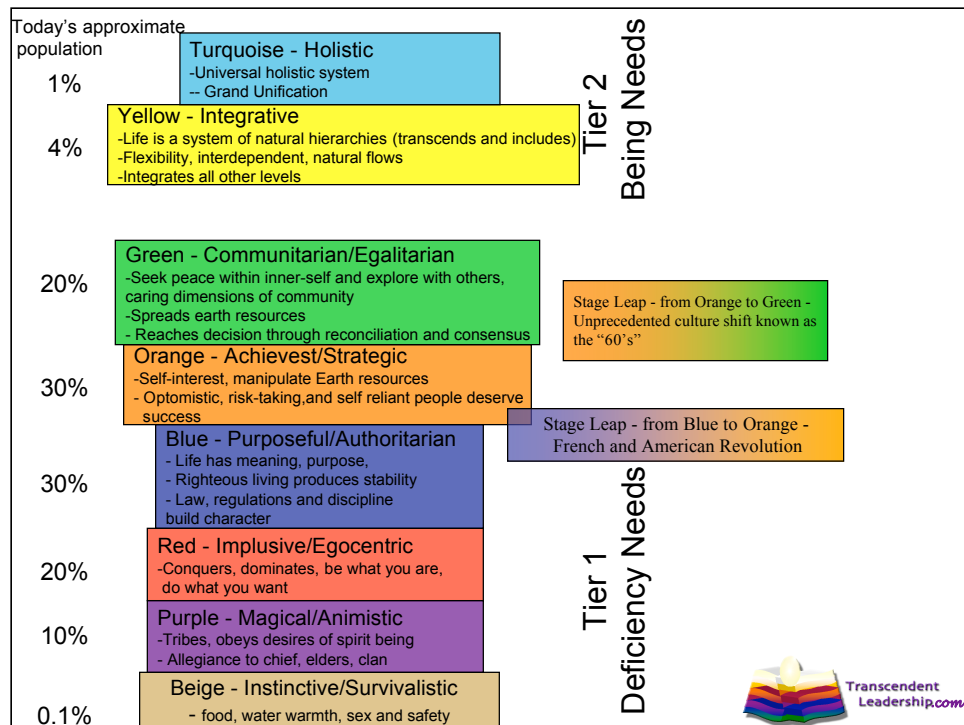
Today's approximate population

1%

Turquoise - Holistic
-Universal holistic system
-- Grand Unification

4%

Yellow - Integrative
-Life is a system of natural hierarchies (transcends and includes)
-Flexibility, interdependent, natural flows
-Integrates all other levels

Tier 2
Being Needs

20%

Green - Communitarian/Egalitarian
-Seek peace within inner-self and explore with others, caring dimensions of community
-Spreads earth resources
- Reaches decision through reconciliation and consensus

Stage Leap - from Orange to Green - Unprecedented culture shift known as the "60's"

30%

Orange - Achievest/Strategic
-Self-interest, manipulate Earth resources
- Optomistic, risk-taking,and self reliant people deserve success

Stage Leap - from Blue to Orange - French and American Revolution

30%

Blue - Purposeful/Authoritarian
- Life has meaning, purpose,
- Righteous living produces stability
- Law, regulations and discipline build character

20%

Red - Implusive/Egocentric
-Conquers, dominates, be what you are, do what you want

10%

Purple - Magical/Animistic
-Tribes, obeys desires of spirit being
- Allegiance to chief, elders, clan

0.1%

Beige - Instinctive/Survivalistic
- food, water warmth, sex and safety

Tier 1
Deficiency Needs

Transcendent Leadership.com